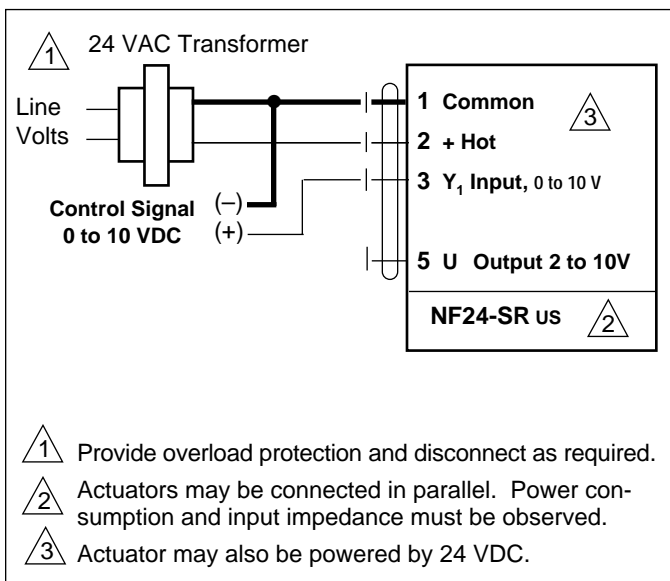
1 24 VAC Transformer

Line Volts

Control Signal 0 to 10 VDC

(–)
(+)

1 Common
3
2 + Hot
3 $Y_1$ Input, 0 to 10 V

5 U Output 2 to 10V

NF24-SR US 2

1 Provide overload protection and disconnect as required.

2 Actuators may be connected in parallel. Power consumption and input impedance must be observed.

3 Actuator may also be powered by 24 VDC.